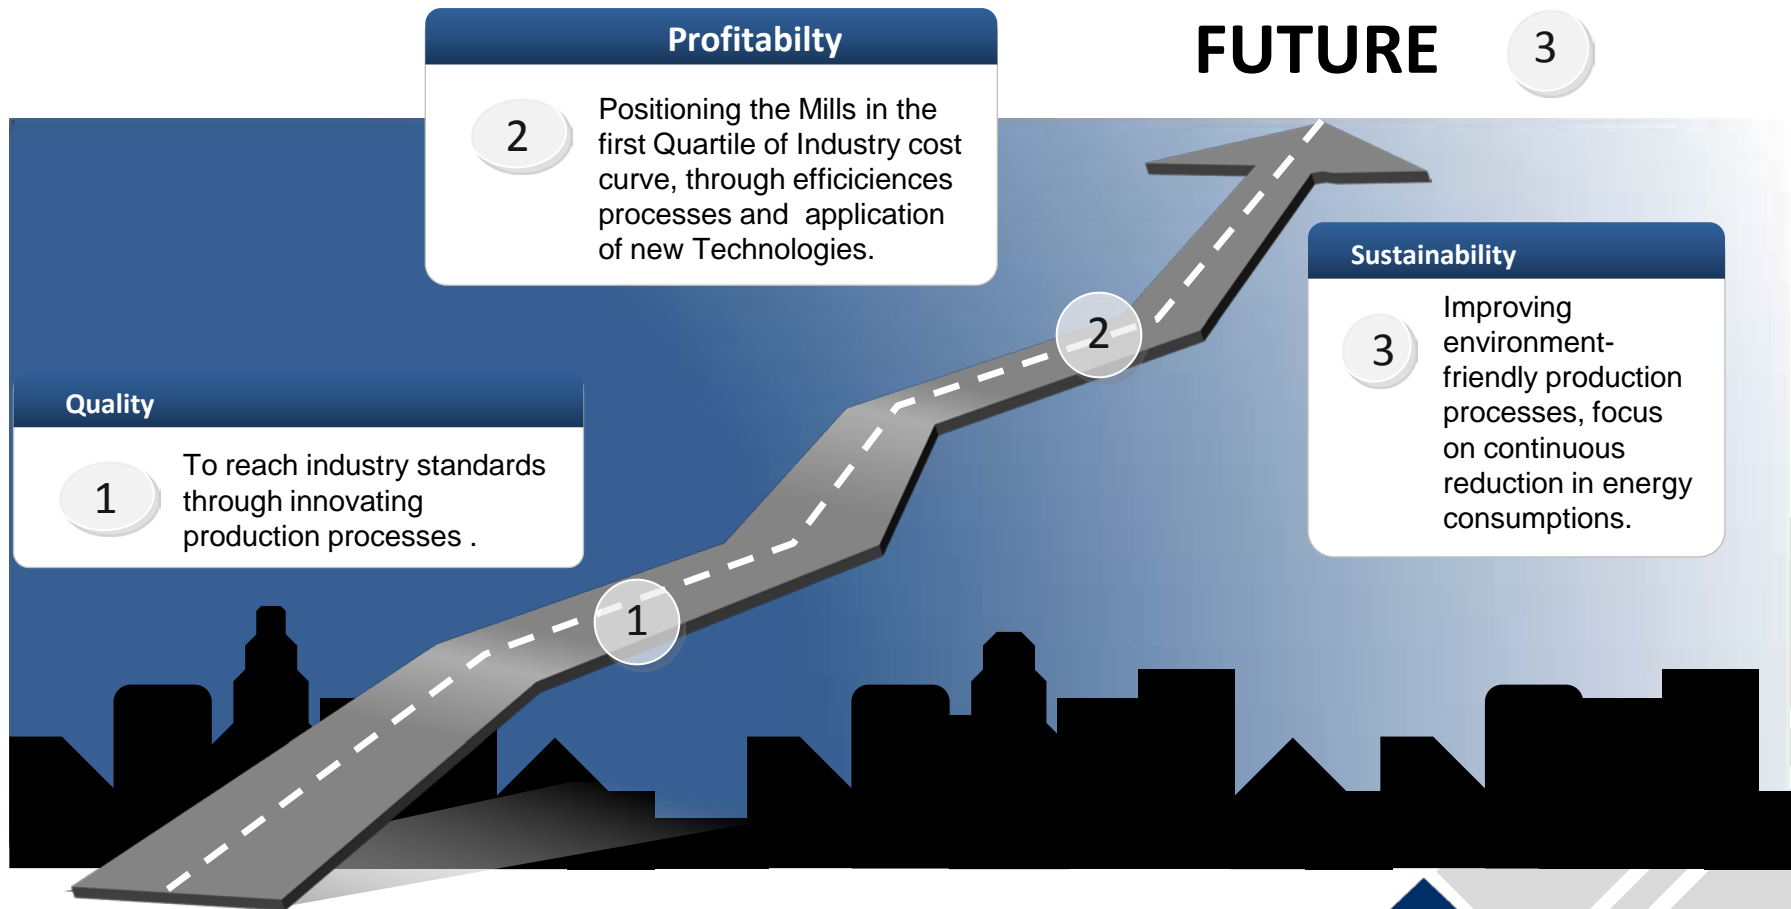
Profitabilty

2

Positioning the Mills in the first Quartile of Industry cost curve, through efficiciences processes and application of new Technologies.

FUTURE

3

Sustainability

3

Improving environment-friendly production processes, focus on continuous reduction in energy consumptions.

Quality

1

To reach industry standards through innovating production processes .

2

1